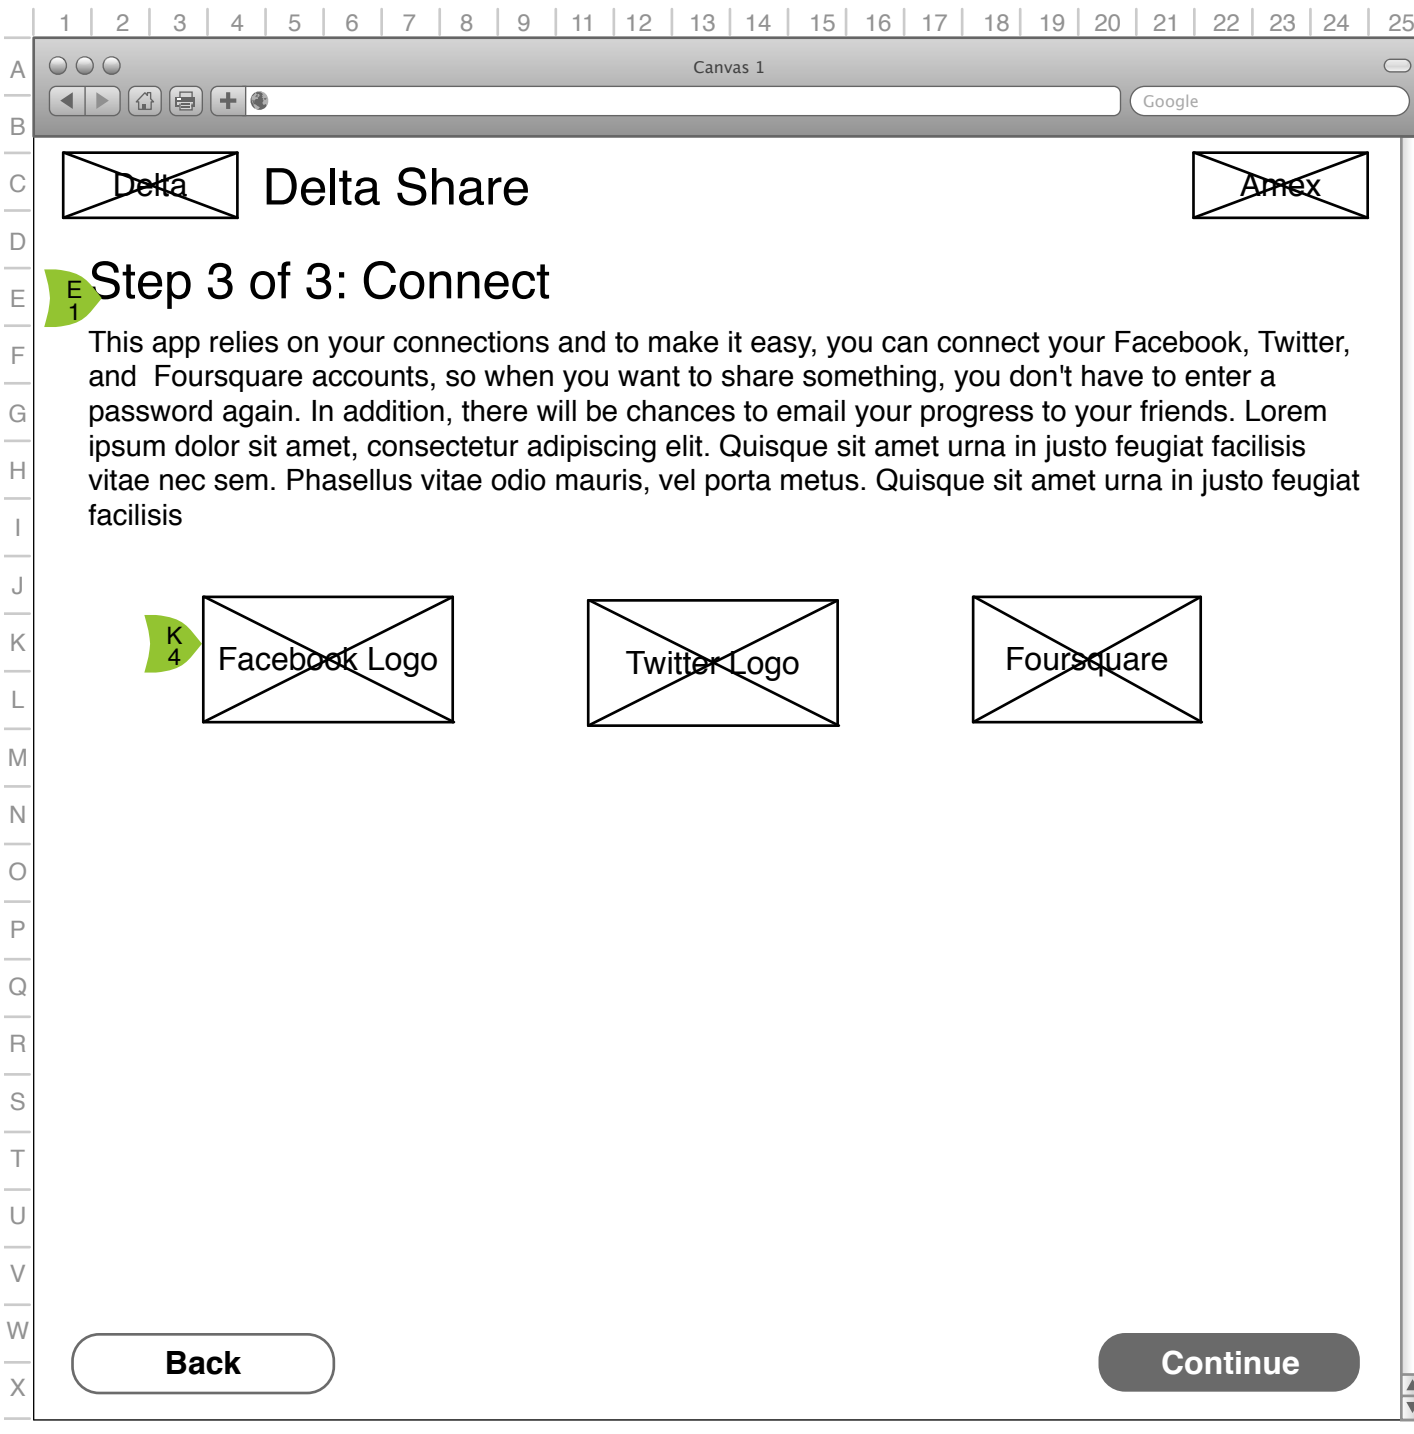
1 2 3 4 5 6 7 8 9 11 12 13 14 15 16 17 18 19 20 21 22 23 24 25

A
B
C
D
E
F
G
H
I
J
K
L
M
N
O
P
Q
R
S
T
U
V
W
X

Canvas 1

Google

Delta

Delta Share

Amex

E 1

Step 3 of 3: Connect

This app relies on your connections and to make it easy, you can connect your Facebook, Twitter, and Foursquare accounts, so when you want to share something, you don't have to enter a password again. In addition, there will be chances to email your progress to your friends. Lorem ipsum dolor sit amet, consectetur adipiscing elit. Quisque sit amet urna in justo feugiat facilisis vitae nec sem. Phasellus vitae odio mauris, vel porta metus. Quisque sit amet urna in justo feugiat facilisis

K 4

Facebook Logo

Twitter Logo

Foursquare

Back

Continue